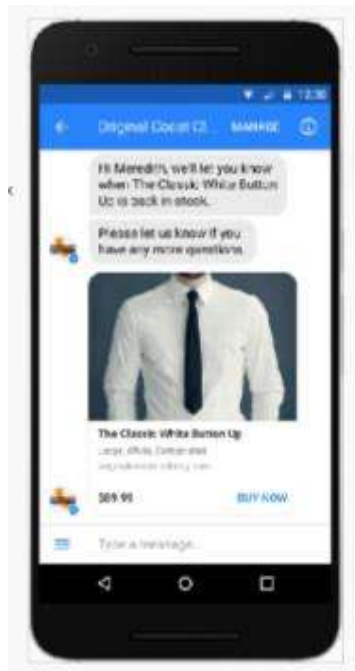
12:30

Original Coast Cl... MANAGE

Hi Meredith, we'll let you know when The Classic White Button Up is back in stock.

Please let us know if you have any more questions.

The Classic White Button Up
Large, White, Cotton-shirt
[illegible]

$69.99

BUY NOW

Type a message...